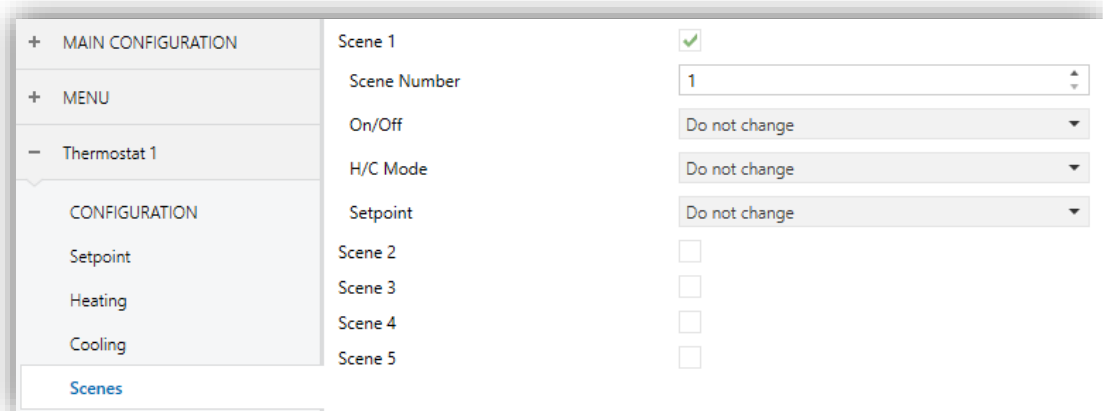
+ MAIN CONFIGURATION

+ MENU

− Thermostat 1

CONFIGURATION

Setpoint

Heating

Cooling

Scenes

Scene 1 ✓

Scene Number 1

On/Off Do not change

H/C Mode Do not change

Setpoint Do not change

Scene 2

Scene 3

Scene 4

Scene 5